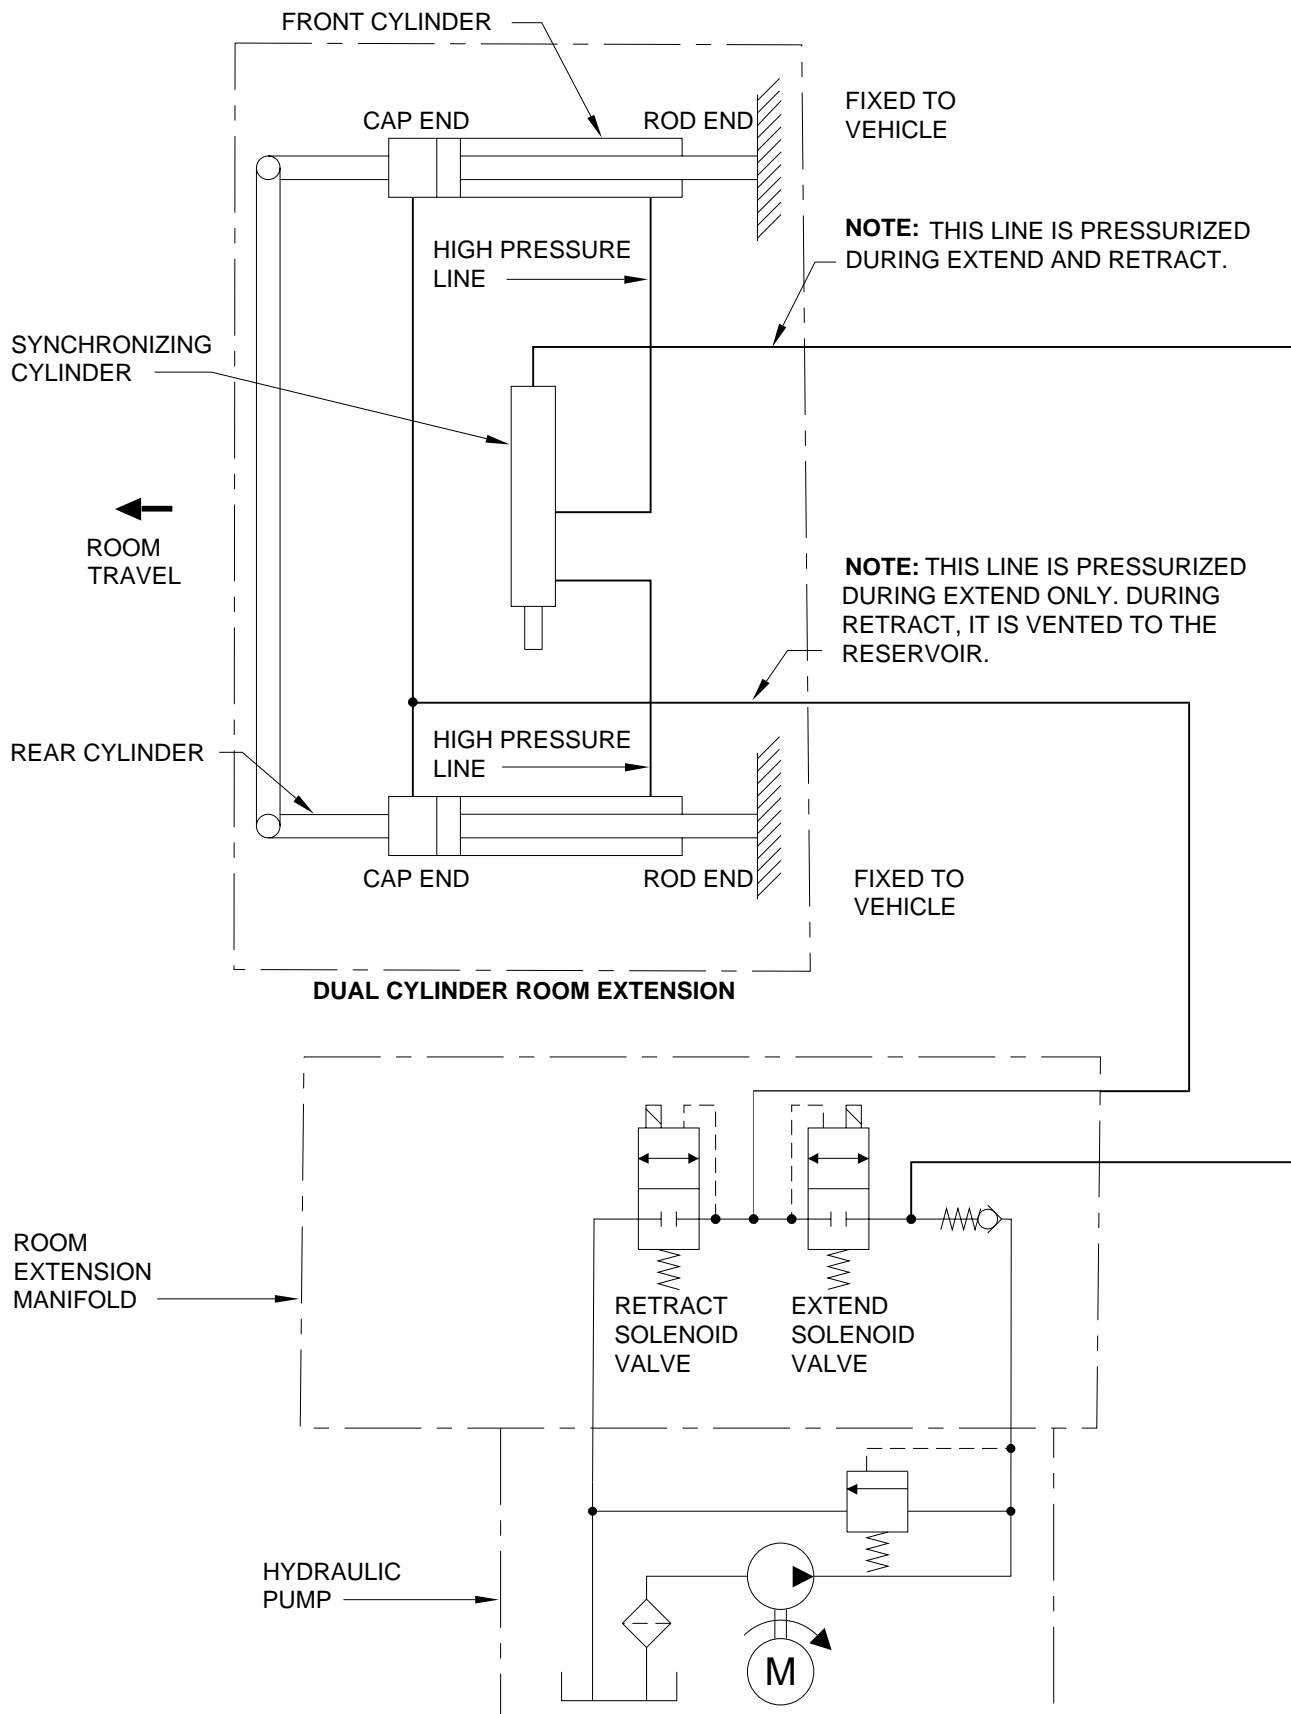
FRONT CYLINDER

CAP END

ROD END

FIXED TO VEHICLE

NOTE: THIS LINE IS PRESSURIZED DURING EXTEND AND RETRACT.

HIGH PRESSURE LINE

SYNCHRONIZING CYLINDER

ROOM TRAVEL

NOTE: THIS LINE IS PRESSURIZED DURING EXTEND ONLY. DURING RETRACT, IT IS VENTED TO THE RESERVOIR.

REAR CYLINDER

HIGH PRESSURE LINE

CAP END

ROD END

FIXED TO VEHICLE

DUAL CYLINDER ROOM EXTENSION

ROOM EXTENSION MANIFOLD

RETRACT SOLENOID VALVE

EXTEND SOLENOID VALVE

HYDRAULIC PUMP

M